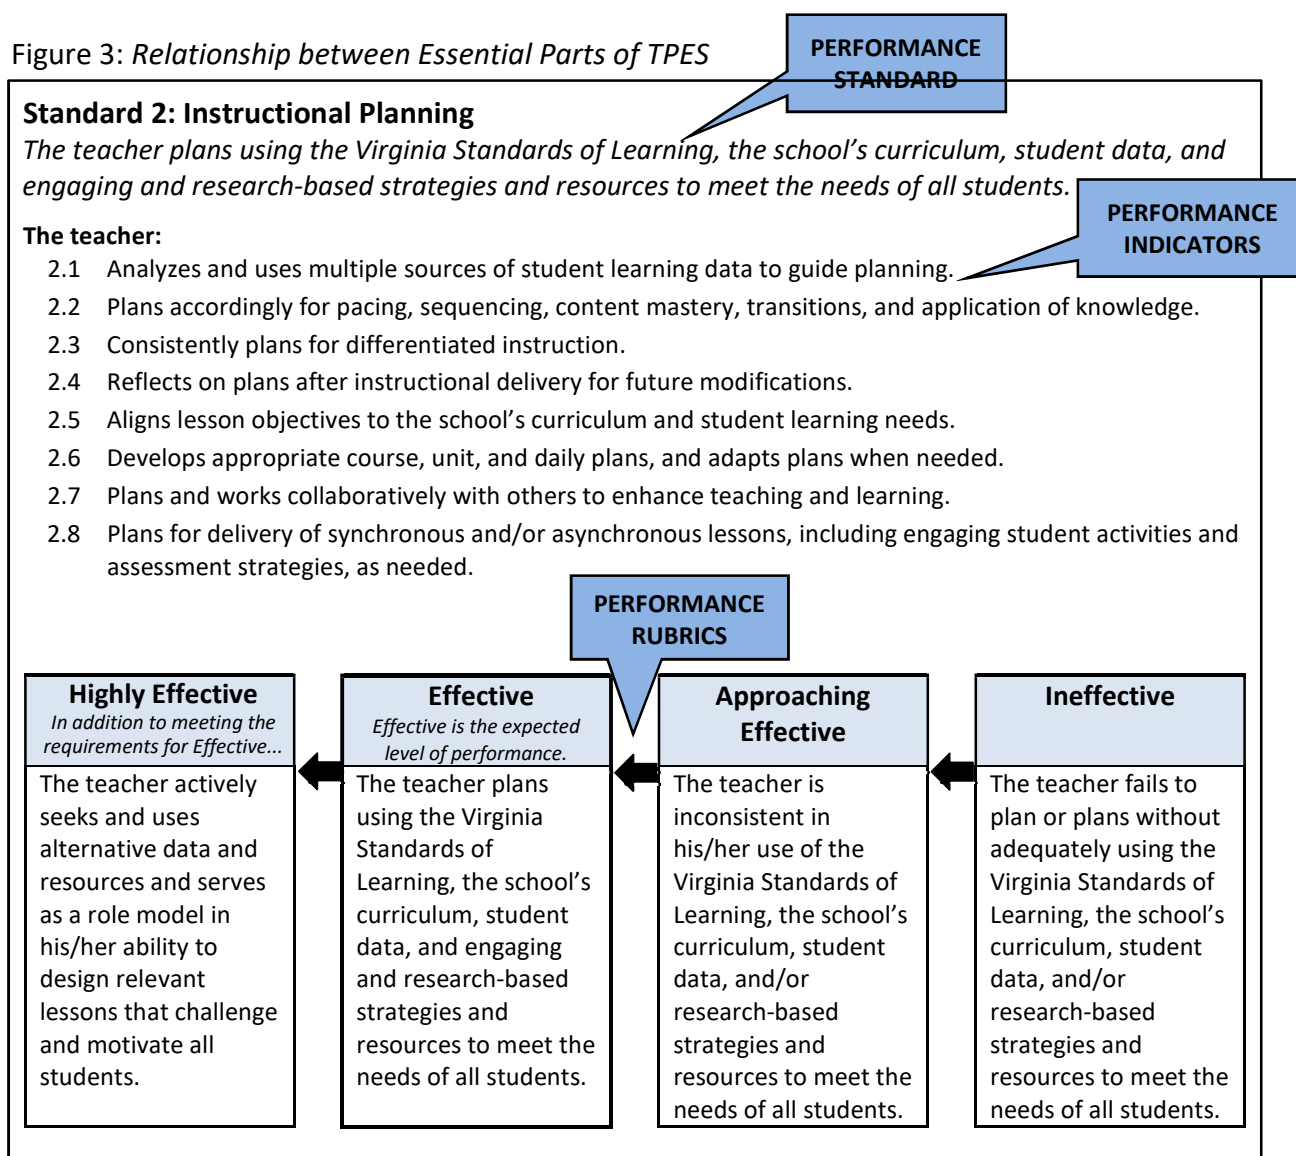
Figure 3: *Relationship between Essential Parts of TPES*

PERFORMANCE STANDARD

**Standard 2: Instructional Planning**

*The teacher plans using the Virginia Standards of Learning, the school's curriculum, student data, and engaging and research-based strategies and resources to meet the needs of all students.*

PERFORMANCE INDICATORS

**The teacher:**

2.1 Analyzes and uses multiple sources of student learning data to guide planning.

2.2 Plans accordingly for pacing, sequencing, content mastery, transitions, and application of knowledge.

2.3 Consistently plans for differentiated instruction.

2.4 Reflects on plans after instructional delivery for future modifications.

2.5 Aligns lesson objectives to the school's curriculum and student learning needs.

2.6 Develops appropriate course, unit, and daily plans, and adapts plans when needed.

2.7 Plans and works collaboratively with others to enhance teaching and learning.

2.8 Plans for delivery of synchronous and/or asynchronous lessons, including engaging student activities and assessment strategies, as needed.

PERFORMANCE RUBRICS

| Highly Effective *In addition to meeting the requirements for Effective...* | Effective *Effective is the expected level of performance.* | Approaching Effective | Ineffective |
|---|---|---|---|
| The teacher actively seeks and uses alternative data and resources and serves as a role model in his/her ability to design relevant lessons that challenge and motivate all students. | The teacher plans using the Virginia Standards of Learning, the school's curriculum, student data, and engaging and research-based strategies and resources to meet the needs of all students. | The teacher is inconsistent in his/her use of the Virginia Standards of Learning, the school's curriculum, student data, and/or research-based strategies and resources to meet the needs of all students. | The teacher fails to plan or plans without adequately using the Virginia Standards of Learning, the school's curriculum, student data, and/or research-based strategies and resources to meet the needs of all students. |